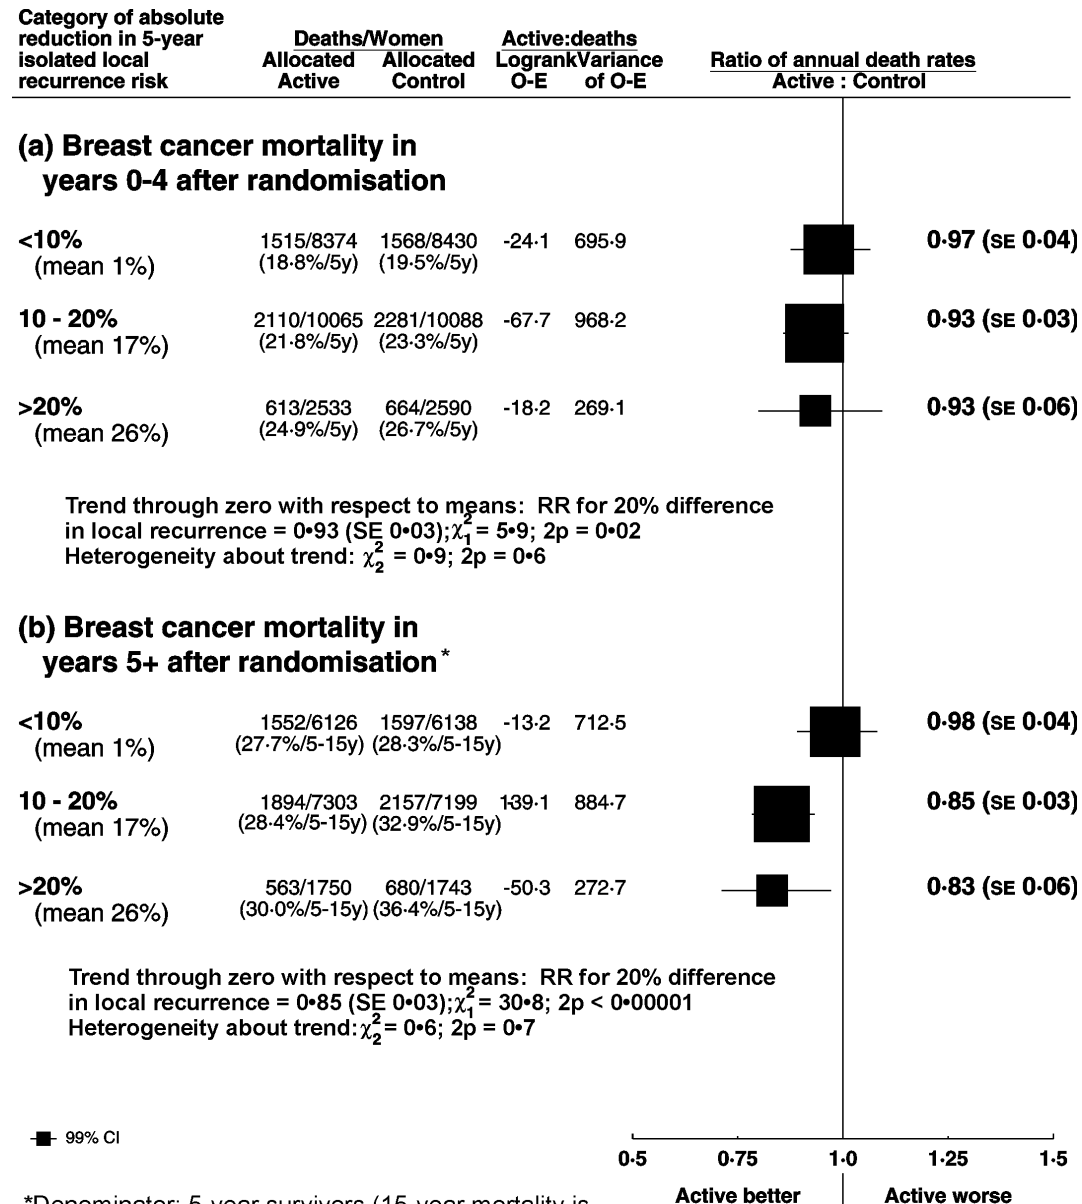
| Category of absolute reduction in 5-year isolated local recurrence risk | Deaths/Women Allocated Active | Deaths/Women Allocated Control | Active:deaths Logrank O-E | Variance of O-E | Ratio of annual death rates Active : Control |
|---|---|---|---|---|---|

(a) Breast cancer mortality in years 0-4 after randomisation

| | | | | | |
|---|---|---|---|---|---|
| <10% (mean 1%) | 1515/8374 (18·8%/5y) | 1568/8430 (19·5%/5y) | -24·1 | 695·9 | 0·97 (SE 0·04) |
| 10 - 20% (mean 17%) | 2110/10065 (21·8%/5y) | 2281/10088 (23·3%/5y) | -67·7 | 968·2 | 0·93 (SE 0·03) |
| >20% (mean 26%) | 613/2533 (24·9%/5y) | 664/2590 (26·7%/5y) | -18·2 | 269·1 | 0·93 (SE 0·06) |

Trend through zero with respect to means: RR for 20% difference in local recurrence = 0•93 (SE 0•03); $\chi_1^2$ = 5•9; 2p = 0•02
Heterogeneity about trend: $\chi_2^2$ = 0•9; 2p = 0•6

(b) Breast cancer mortality in years 5+ after randomisation*

| | | | | | |
|---|---|---|---|---|---|
| <10% (mean 1%) | 1552/6126 (27·7%/5-15y) | 1597/6138 (28·3%/5-15y) | -13·2 | 712·5 | 0·98 (SE 0·04) |
| 10 - 20% (mean 17%) | 1894/7303 (28·4%/5-15y) | 2157/7199 (32·9%/5-15y) | -139·1 | 884·7 | 0·85 (SE 0·03) |
| >20% (mean 26%) | 563/1750 (30·0%/5-15y) | 680/1743 (36·4%/5-15y) | -50·3 | 272·7 | 0·83 (SE 0·06) |

Trend through zero with respect to means: RR for 20% difference in local recurrence = 0•85 (SE 0•03); $\chi_1^2$ = 30•8; 2p < 0•00001
Heterogeneity about trend: $\chi_2^2$ = 0•6; 2p = 0•7

99% CI

0·5 0·75 1·0 1·25 1·5

Active better Active worse

*Denominator: 5-year survivors (15-year mortality is